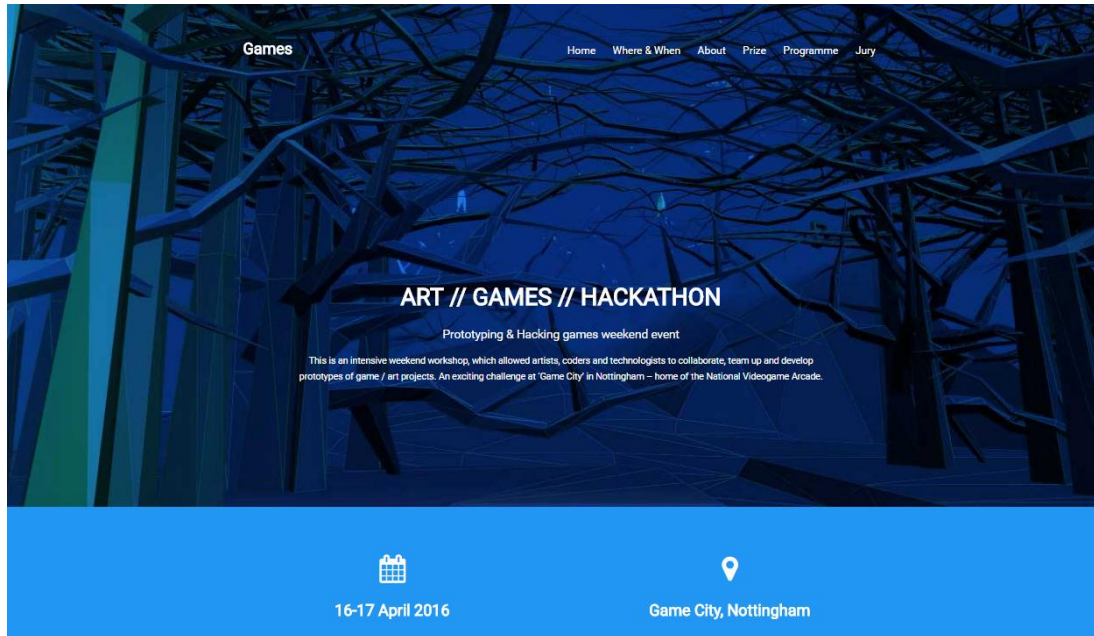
Games

Home Where & When About Prize Programme Jury

ART // GAMES // HACKATHON

Prototyping & Hacking games weekend event

This is an intensive weekend workshop, which allowed artists, coders and technologists to collaborate, team up and develop prototypes of game / art projects. An exciting challenge at 'Game City' in Nottingham – home of the National Videogame Arcade.

16-17 April 2016

Game City, Nottingham